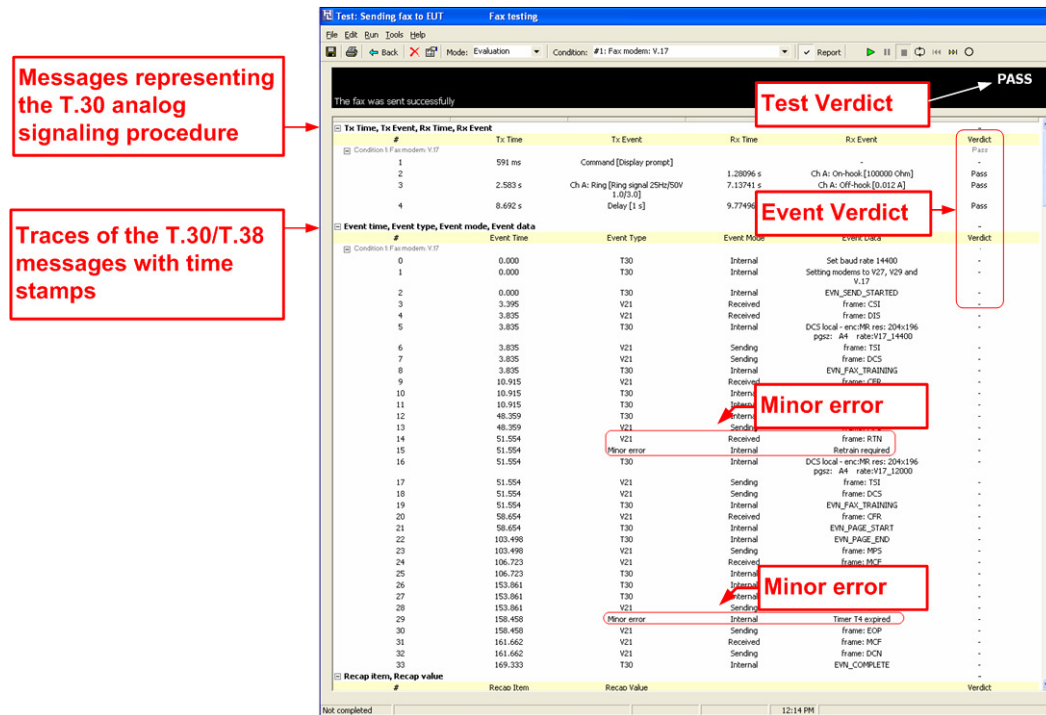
Messages representing the T.30 analog signaling procedure

Traces of the T.30/T.38 messages with time stamps

Test: Sending fax to EUT    Fax testing

File Edit Run Tools Help

Back  Mode: Evaluation  Condition: #1: Fax modem: V.17  Report

The fax was sent successfully

PASS

Test Verdict

Tx Time, Tx Event, Rx Time, Rx Event

| # | Tx Time | Tx Event | Rx Time | Rx Event | Verdict |
|---|---|---|---|---|---|
| Condition 1: Fax modem: V.17 | | | | | Pass |
| 1 | 591 ms | Command [Display prompt] | | - | - |
| 2 | | - | 1.28096 s | Ch A: On-hook [100000 Ohm] | Pass |
| 3 | 2.583 s | Ch A: Ring [Ring signal 25Hz/50V 1.0/3.0] | 7.13741 s | Ch A: Off-hook [0.012 A] | Pass |
| 4 | 8.692 s | Delay [1 s] | 9.77496 | | Pass |

Event Verdict

Event time, Event type, Event mode, Event data

| # | Event Time | Event Type | Event Mode | Event Data | Verdict |
|---|---|---|---|---|---|
| Condition 1: Fax modem: V.17 | | | | | |
| 0 | 0.000 | T30 | Internal | Set baud rate 14400 | - |
| 1 | 0.000 | T30 | Internal | Setting modems to V27, V29 and V.17 | - |
| 2 | 0.000 | T30 | Internal | EVN_SEND_STARTED | - |
| 3 | 3.395 | V21 | Received | frame: CSI | - |
| 4 | 3.835 | V21 | Received | frame: DIS | - |
| 5 | 3.835 | T30 | Internal | DCS local - enc:MR res: 204x196 pgsz: A4 rate:V17_14400 | - |
| 6 | 3.835 | V21 | Sending | frame: TSI | - |
| 7 | 3.835 | V21 | Sending | frame: DCS | - |
| 8 | 3.835 | T30 | Internal | EVN_FAX_TRAINING | - |
| 9 | 10.915 | V21 | Received | frame: CFR | - |
| 10 | 10.915 | T30 | Internal | | - |
| 11 | 10.915 | T30 | Internal | | - |
| 12 | 48.359 | T30 | Internal | | - |
| 13 | 48.359 | V21 | Sending | | - |
| 14 | 51.554 | V21 | Received | frame: RTN | - |
| 15 | 51.554 | Minor error | Internal | Retrain required | - |
| 16 | 51.554 | T30 | Internal | DCS local - enc:MR res: 204x196 pgsz: A4 rate:V17_12000 | - |
| 17 | 51.554 | V21 | Sending | frame: TSI | - |
| 18 | 51.554 | V21 | Sending | frame: DCS | - |
| 19 | 51.554 | T30 | Internal | EVN_FAX_TRAINING | - |
| 20 | 58.654 | V21 | Received | frame: CFR | - |
| 21 | 58.654 | T30 | Internal | EVN_PAGE_START | - |
| 22 | 103.498 | T30 | Internal | EVN_PAGE_END | - |
| 23 | 103.498 | V21 | Sending | frame: MPS | - |
| 24 | 106.723 | V21 | Received | frame: MCF | - |
| 25 | 106.723 | T30 | Internal | | - |
| 26 | 153.861 | T30 | Internal | | - |
| 27 | 153.861 | T30 | Internal | | - |
| 28 | 153.861 | V21 | Sending | | - |
| 29 | 158.458 | Minor error | Internal | Timer T4 expired | - |
| 30 | 158.458 | V21 | Sending | frame: EOP | - |
| 31 | 161.662 | V21 | Received | frame: MCF | - |
| 32 | 161.662 | V21 | Sending | frame: DCN | - |
| 33 | 169.333 | T30 | Internal | EVN_COMPLETE | - |

Minor error

Minor error

Recap item, Recap value

| # | Recap Item | Recap Value | Verdict |
|---|---|---|---|

Not completed    12:14 PM